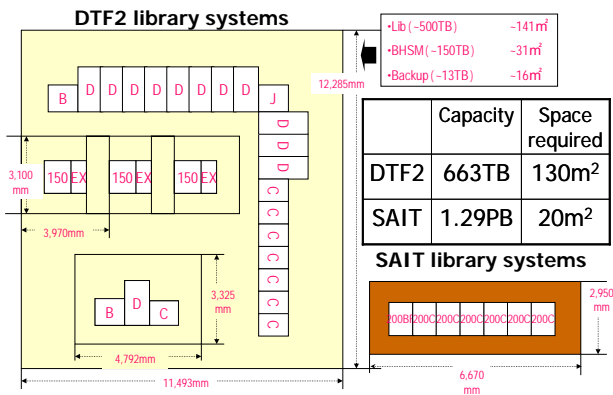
DTF2 library systems

•Lib (~500TB) ~141m²
•BHSM (~150TB) ~31m²
•Backup (~13TB) ~16m²

12,285mm

B D D D D D D D D J
D D D
150 EX 150 EX 150 EX
3,100 mm
3,970mm
C C C C C C C C
B D C
3,325 mm
4,792mm
11,493mm

| | Capacity | Space required |
|---|---|---|
| DTF2 | 663TB | 130m$^2$ |
| SAIT | 1.29PB | 20m$^2$ |

SAIT library systems

200B 200C 200C 200C 200C 200C 200C
2,950 mm
6,670 mm